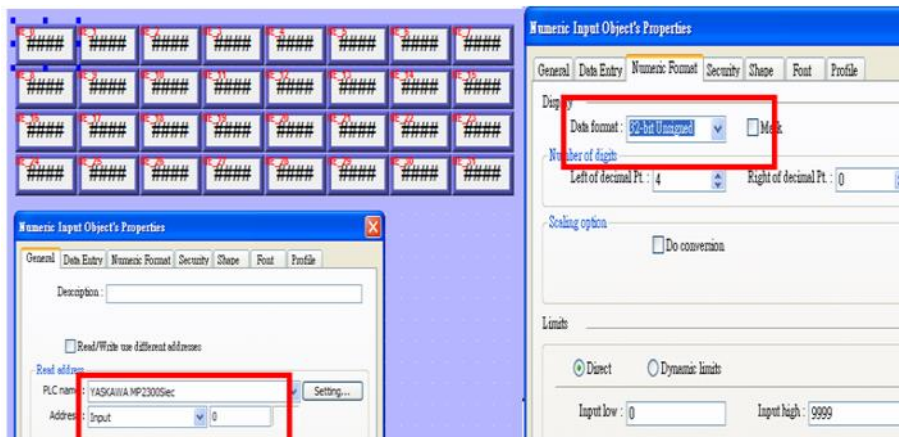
####
####
####
####
####
####
####
####
####
####
####
####
####
####
####
####
####
####
####
####
####
####
####
####
####
####
####
####
####
####
####
####

Numeric Input Object's Properties

General | Data Entry | Numeric Format | Security | Shape | Font | Profile

Description :

Read/Write use different addresses

Read address

PLC name : YASKAWA MP2300Siec | Setting...

Address : Input | 0

Numeric Input Object's Properties

General | Data Entry | Numeric Format | Security | Shape | Font | Profile

Display

Data format : 32-bit Unsigned | Mask

Number of digits

Left of decimal Pt. : 4 | Right of decimal Pt. : 0

Scaling option

Do conversion

Limits

Direct | Dynamic limits

Input low : 0 | Input high : 9999